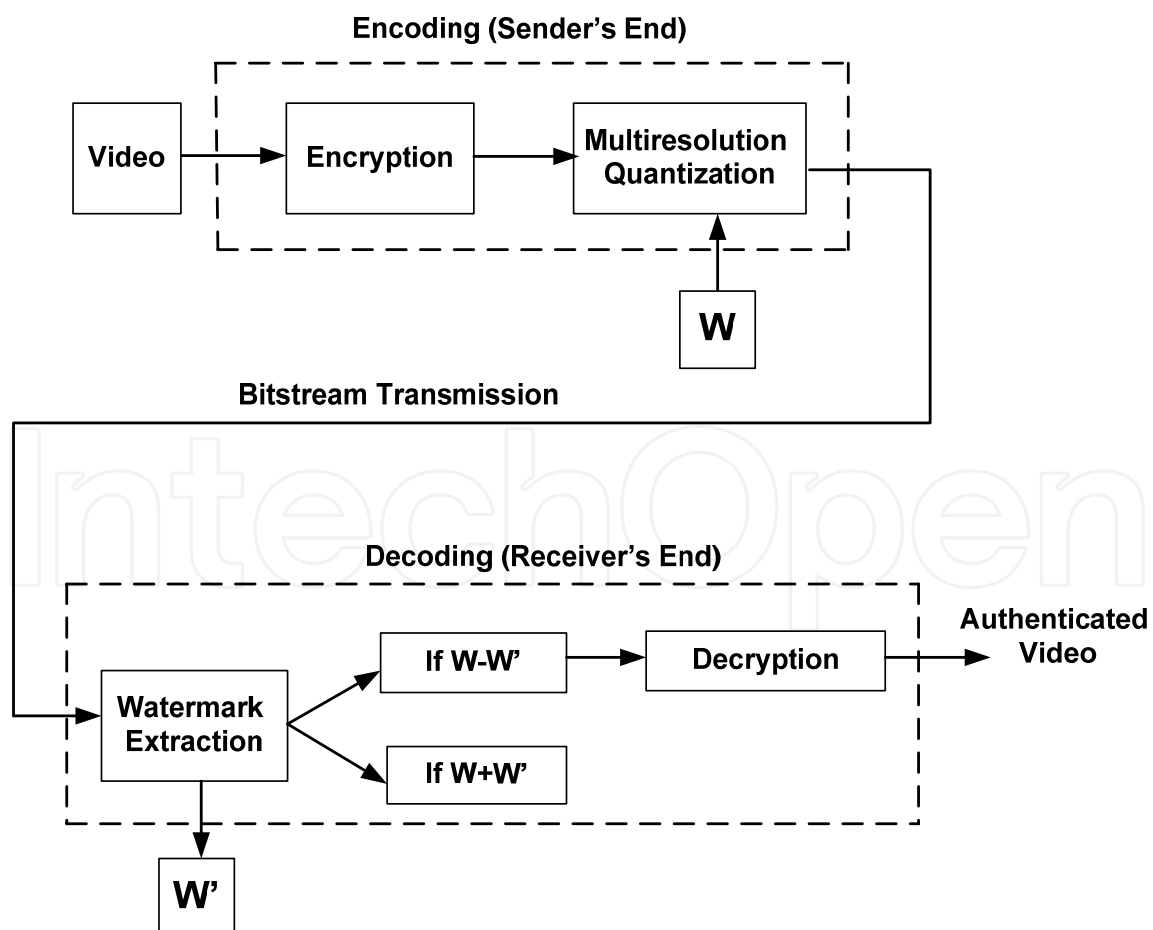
Encoding (Sender's End)

Video

Encryption

Multiresolution Quantization

W

Bitstream Transmission

IntechOpen

Decoding (Receiver's End)

Watermark Extraction

If W-W'

If W+W'

Decryption

Authenticated Video

W'